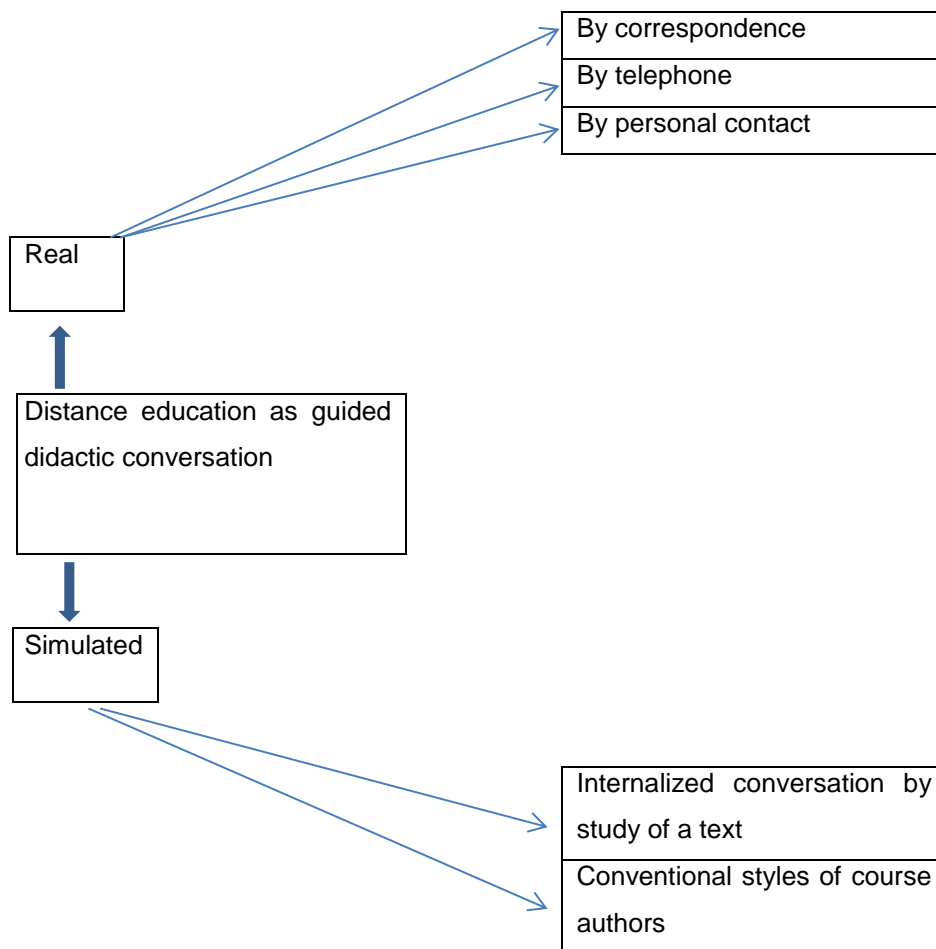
By correspondence
By telephone
By personal contact

Real

Distance education as guided didactic conversation

Simulated

Internalized conversation by study of a text
Conventional styles of course authors